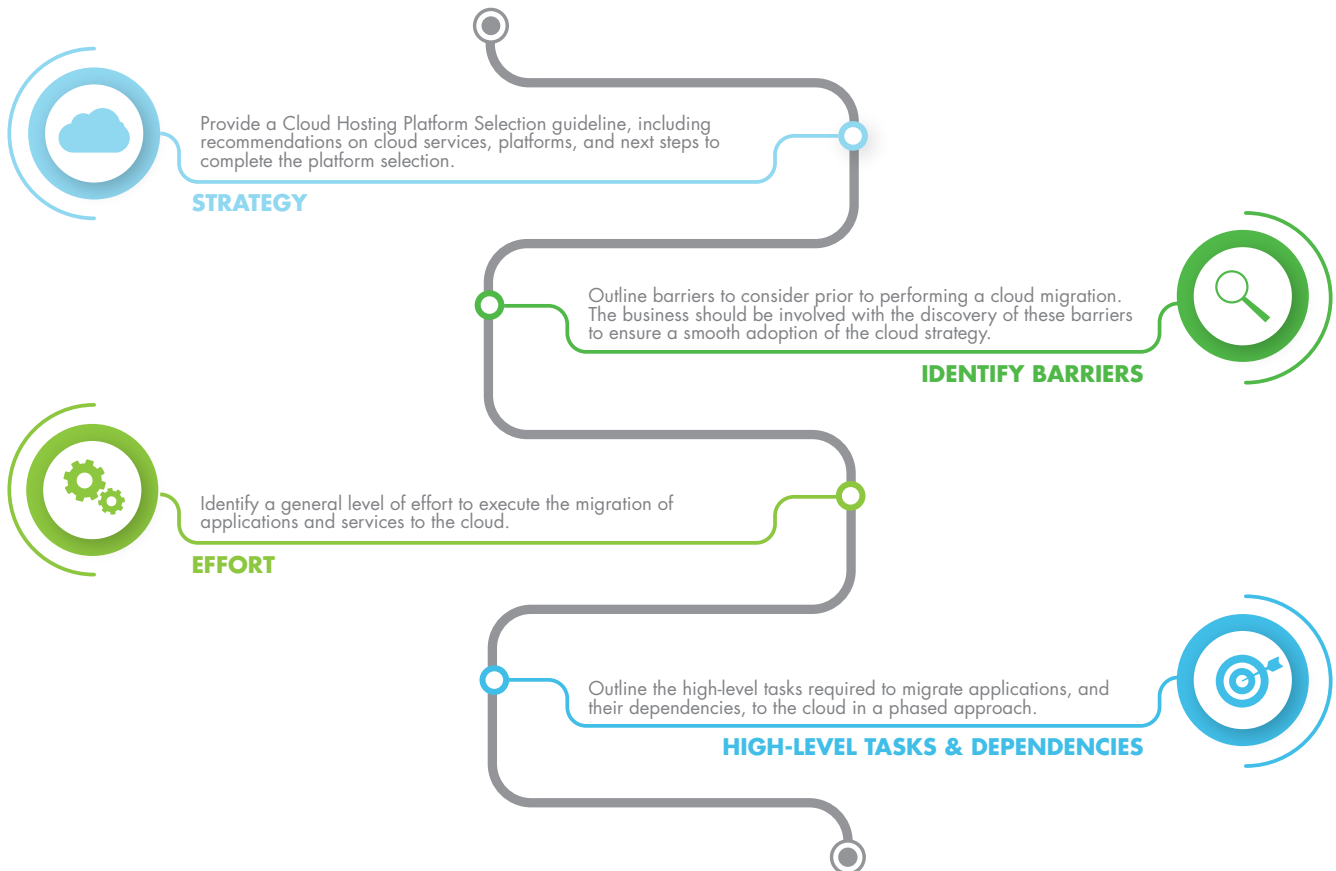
Provide a Cloud Hosting Platform Selection guideline, including recommendations on cloud services, platforms, and next steps to complete the platform selection.

STRATEGY

Outline barriers to consider prior to performing a cloud migration. The business should be involved with the discovery of these barriers to ensure a smooth adoption of the cloud strategy.

IDENTIFY BARRIERS

Identify a general level of effort to execute the migration of applications and services to the cloud.

EFFORT

Outline the high-level tasks required to migrate applications, and their dependencies, to the cloud in a phased approach.

HIGH-LEVEL TASKS & DEPENDENCIES